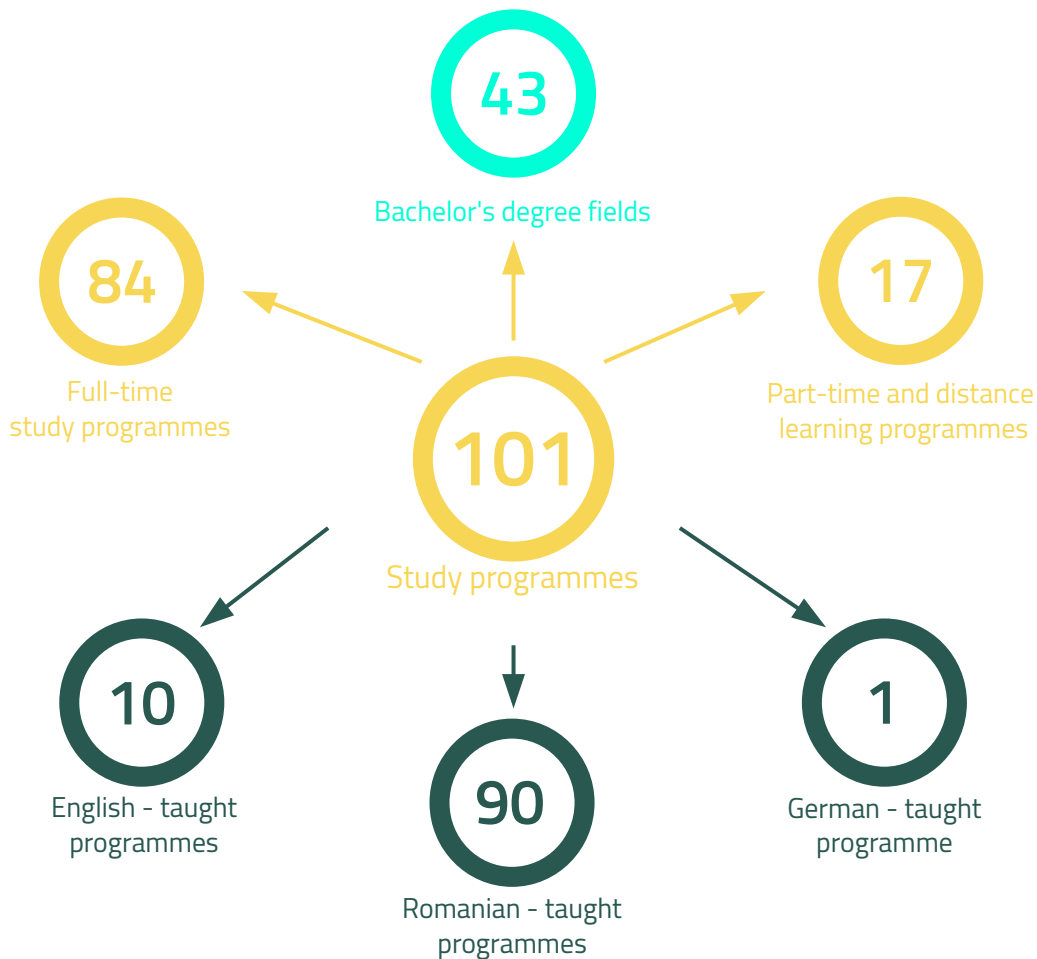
43
Bachelor's degree fields

84
Full-time
study programmes

17
Part-time and distance
learning programmes

101
Study programmes

10
English - taught
programmes

90
Romanian - taught
programmes

1
German - taught
programme